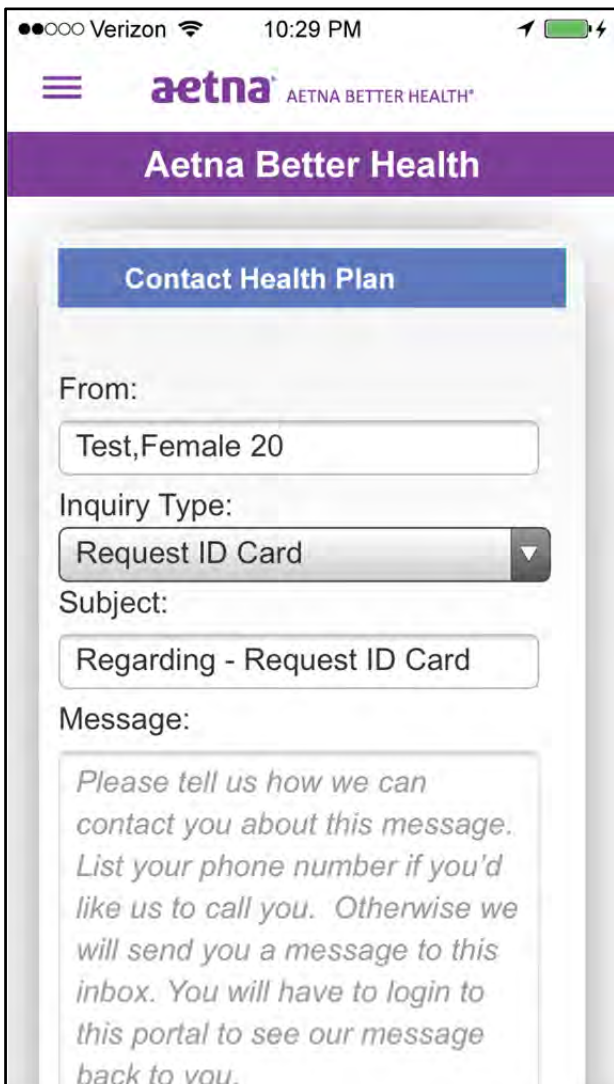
●●○○○ Verizon 10:29 PM

aetna AETNA BETTER HEALTH®

Aetna Better Health

Contact Health Plan

From:

Test,Female 20

Inquiry Type:

Request ID Card

Subject:

Regarding - Request ID Card

Message:

Please tell us how we can contact you about this message. List your phone number if you'd like us to call you. Otherwise we will send you a message to this inbox. You will have to login to this portal to see our message back to you.